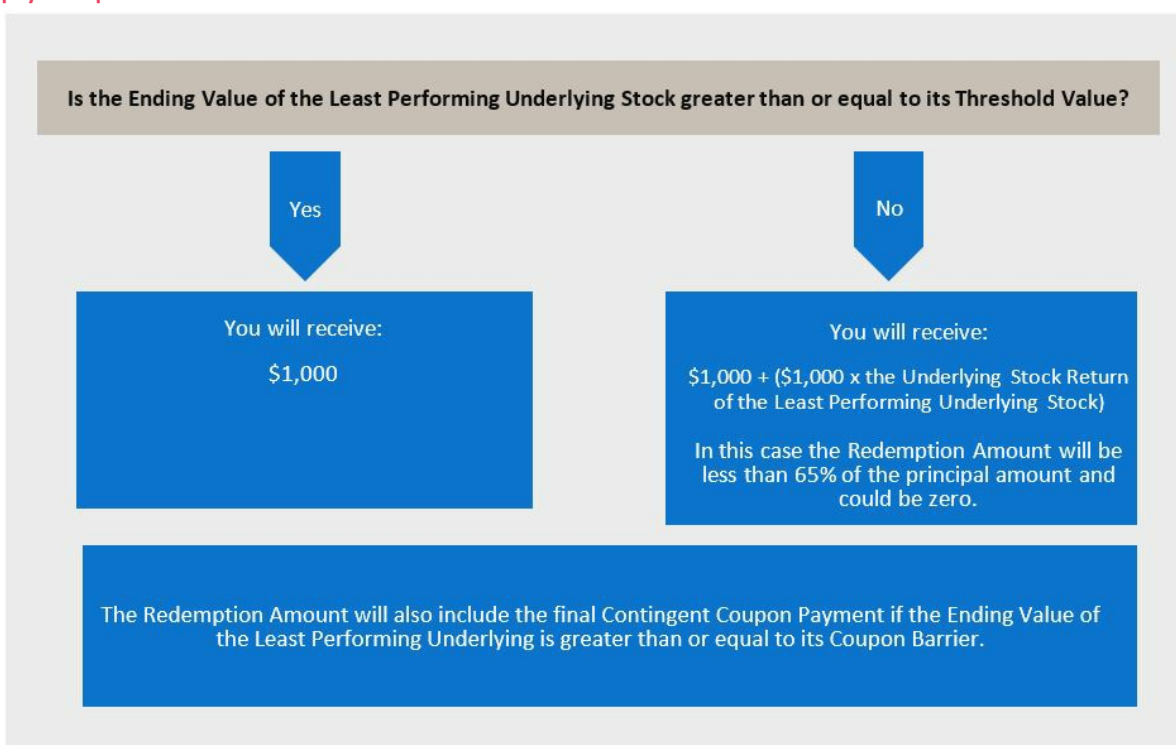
Is the Ending Value of the Least Performing Underlying Stock greater than or equal to its Threshold Value?

Yes

No

You will receive:

$1,000

You will receive:

$1,000 + ($1,000 x the Underlying Stock Return of the Least Performing Underlying Stock)

In this case the Redemption Amount will be less than 65% of the principal amount and could be zero.

The Redemption Amount will also include the final Contingent Coupon Payment if the Ending Value of the Least Performing Underlying is greater than or equal to its Coupon Barrier.